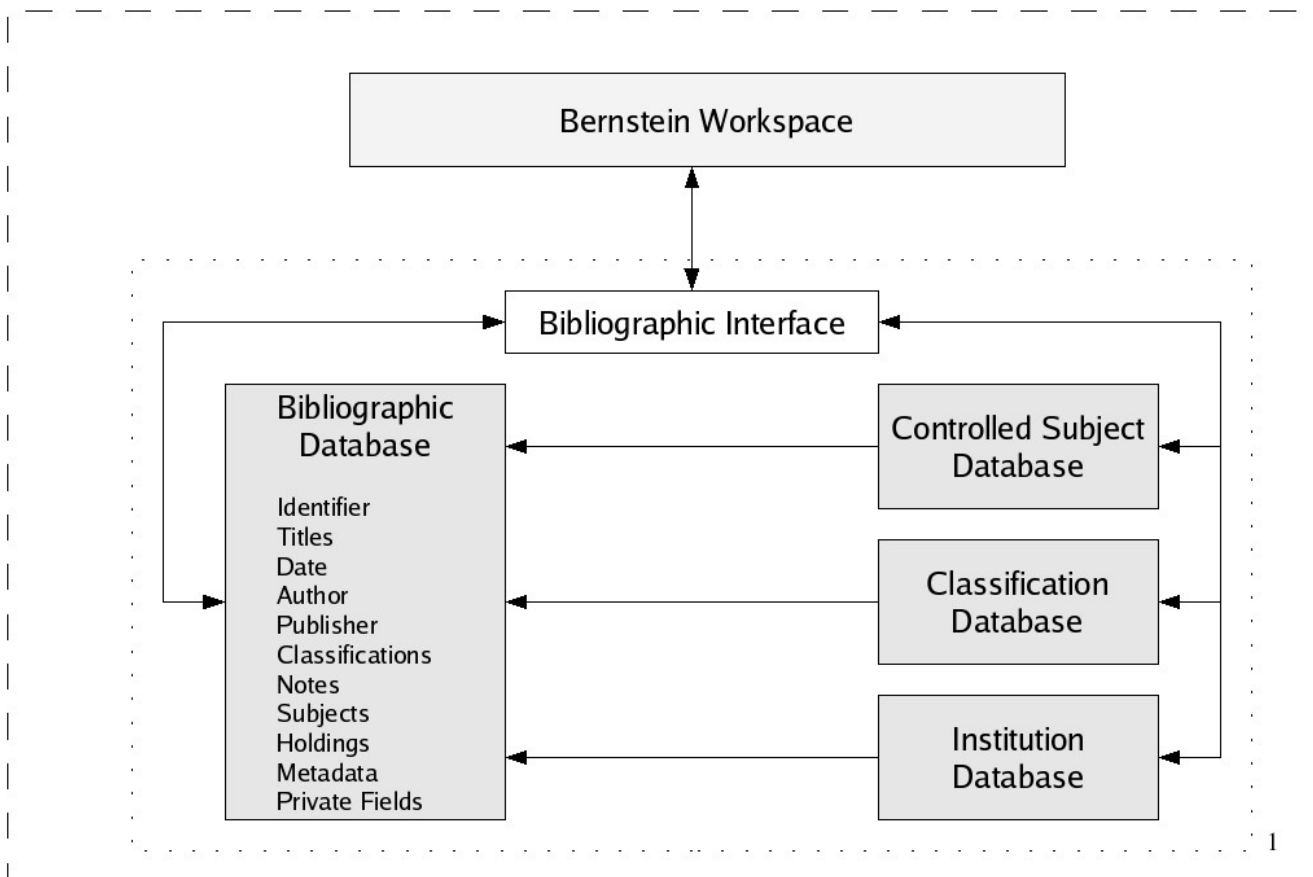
Bernstein Workspace

Bibliographic Interface

Bibliographic Database

Identifier
Titles
Date
Author
Publisher
Classifications
Notes
Subjects
Holdings
Metadata
Private Fields

Controlled Subject Database

Classification Database

Institution Database

1